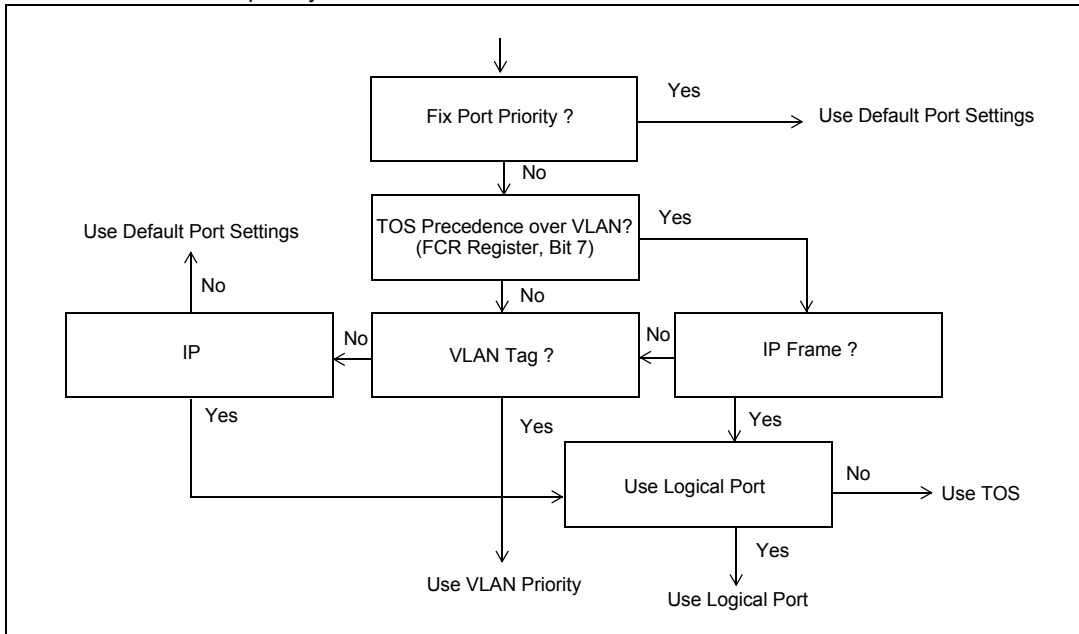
Fix Port Priority ?

Yes

Use Default Port Settings

No

TOS Precedence over VLAN? (FCR Register, Bit 7)

Yes

Use Default Port Settings

No

No

IP

No

VLAN Tag ?

No

IP Frame ?

Yes

Yes

Yes

Use Logical Port

No

Use TOS

Yes

Use VLAN Priority

Use Logical Port